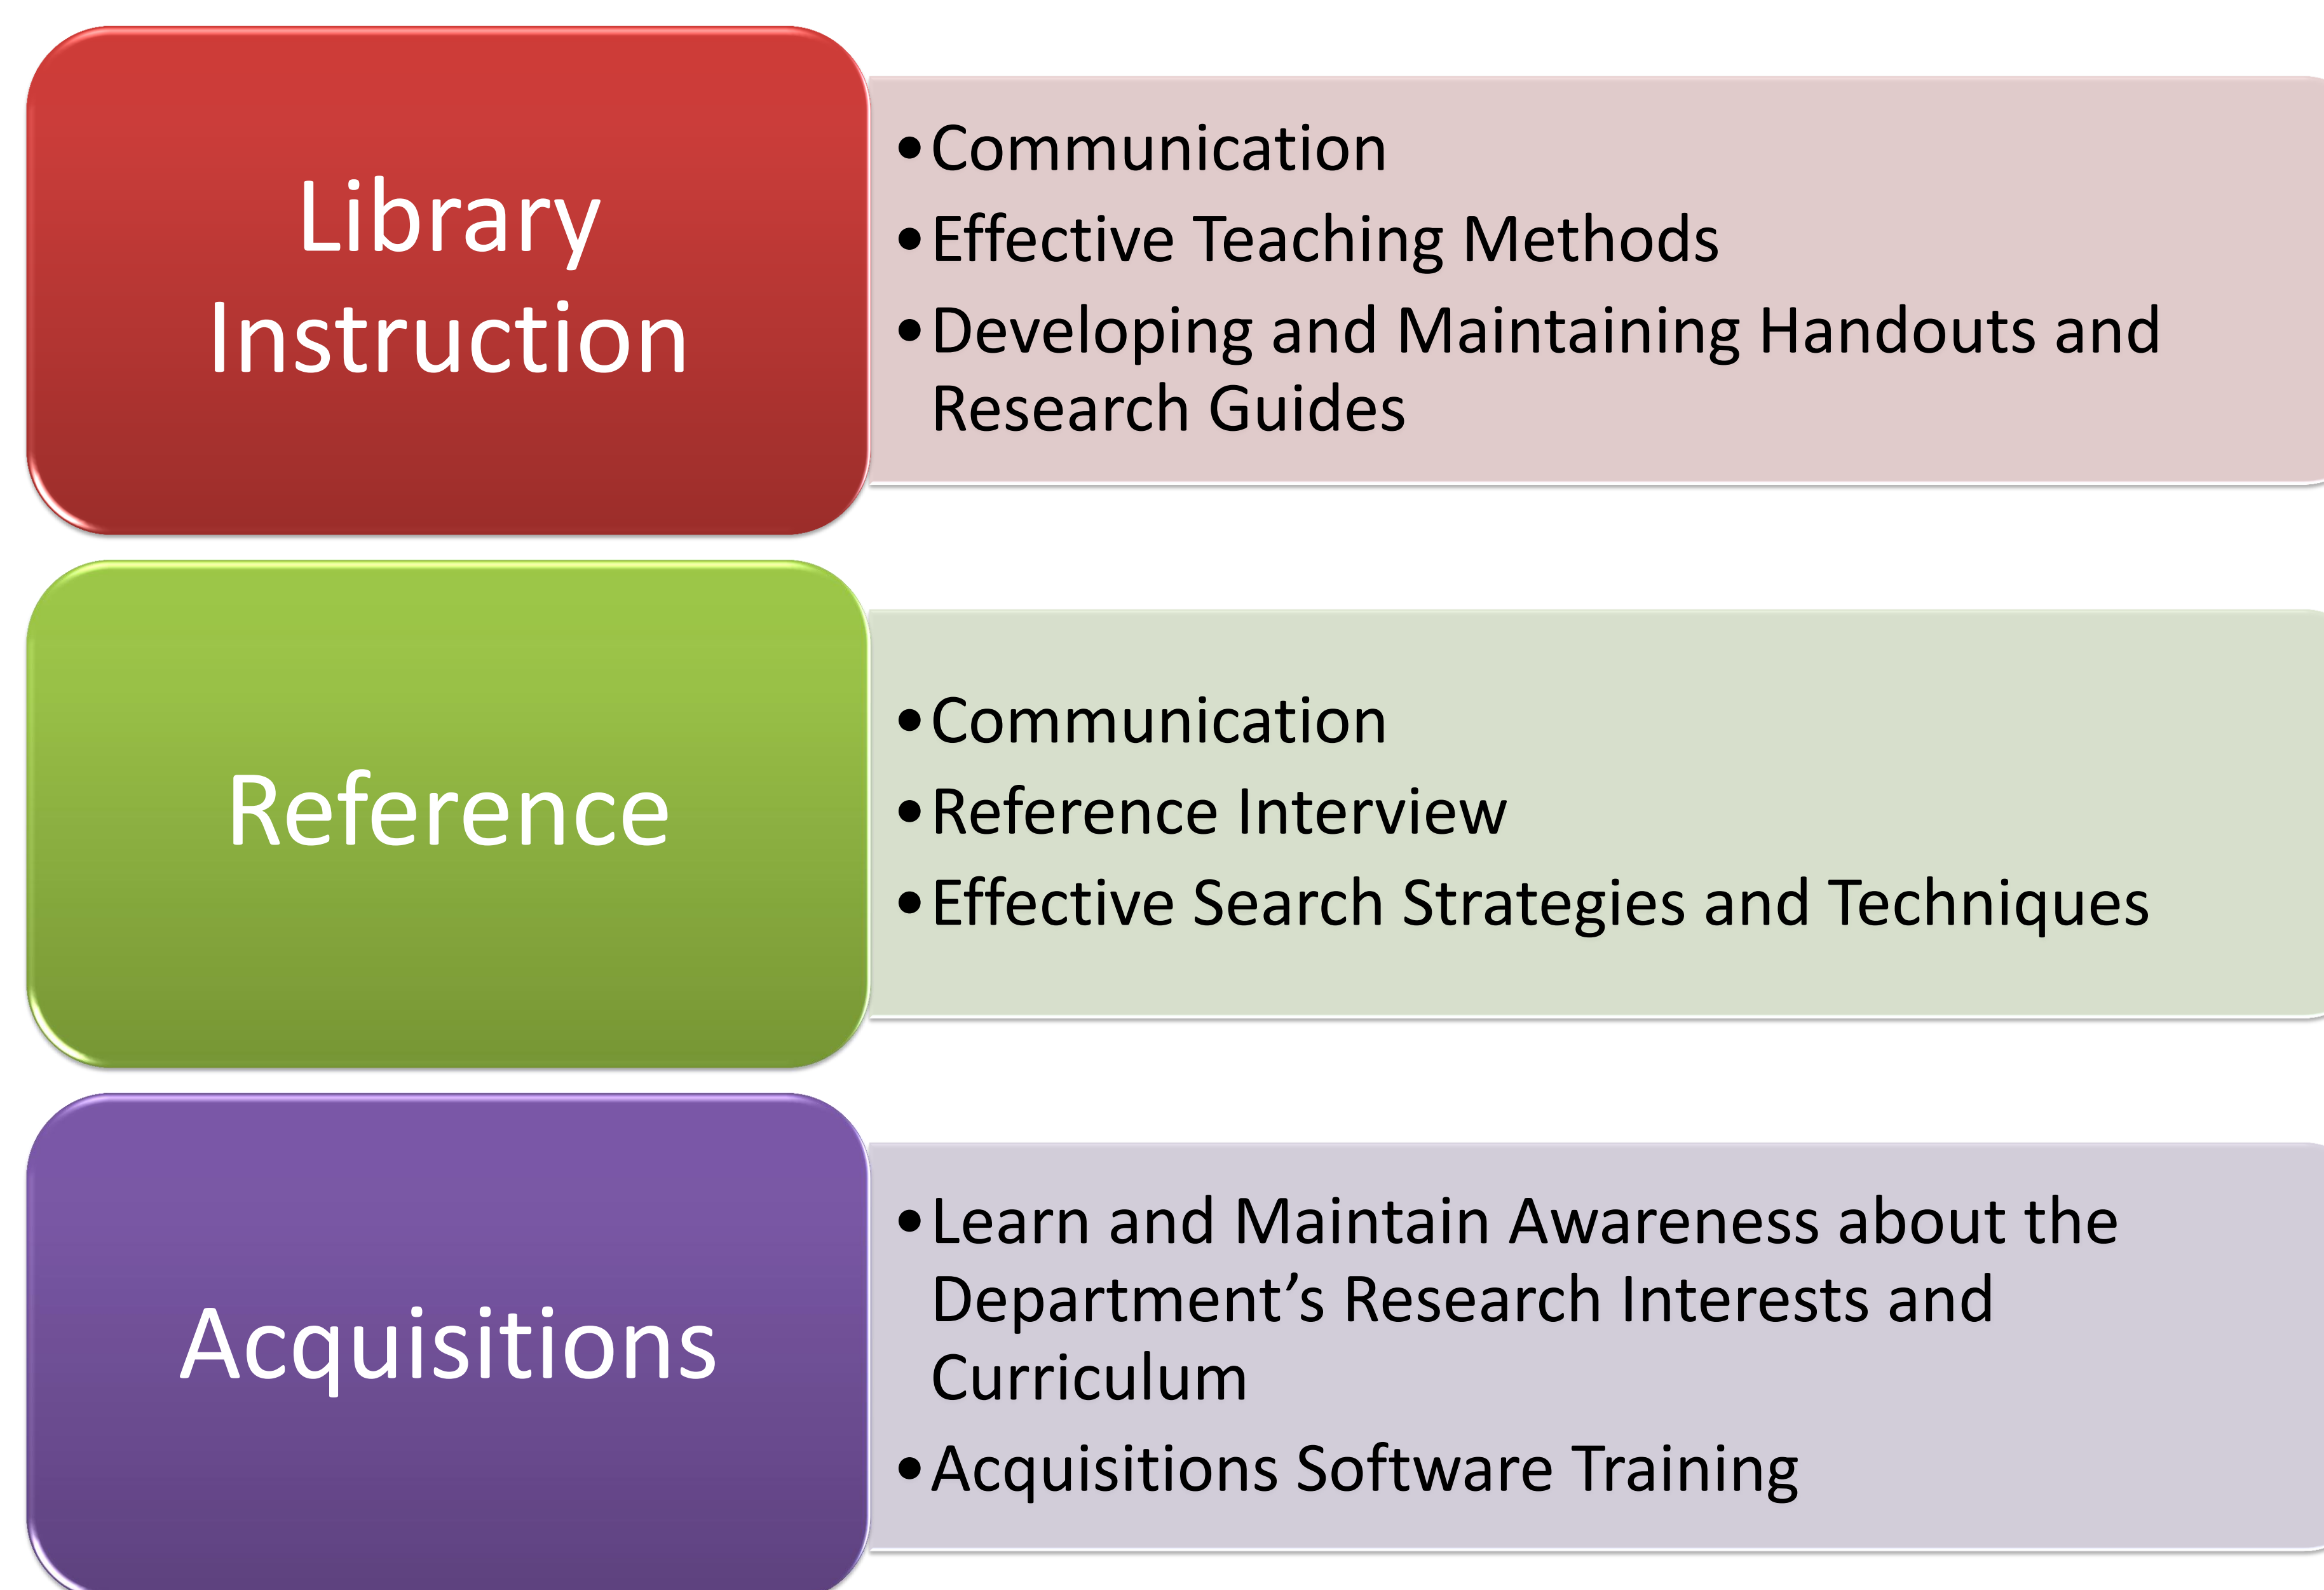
Library Instruction

- Communication
- Effective Teaching Methods
- Developing and Maintaining Handouts and Research Guides

Reference

- Communication
- Reference Interview
- Effective Search Strategies and Techniques

Acquisitions

- Learn and Maintain Awareness about the Department’s Research Interests and Curriculum
- Acquisitions Software Training